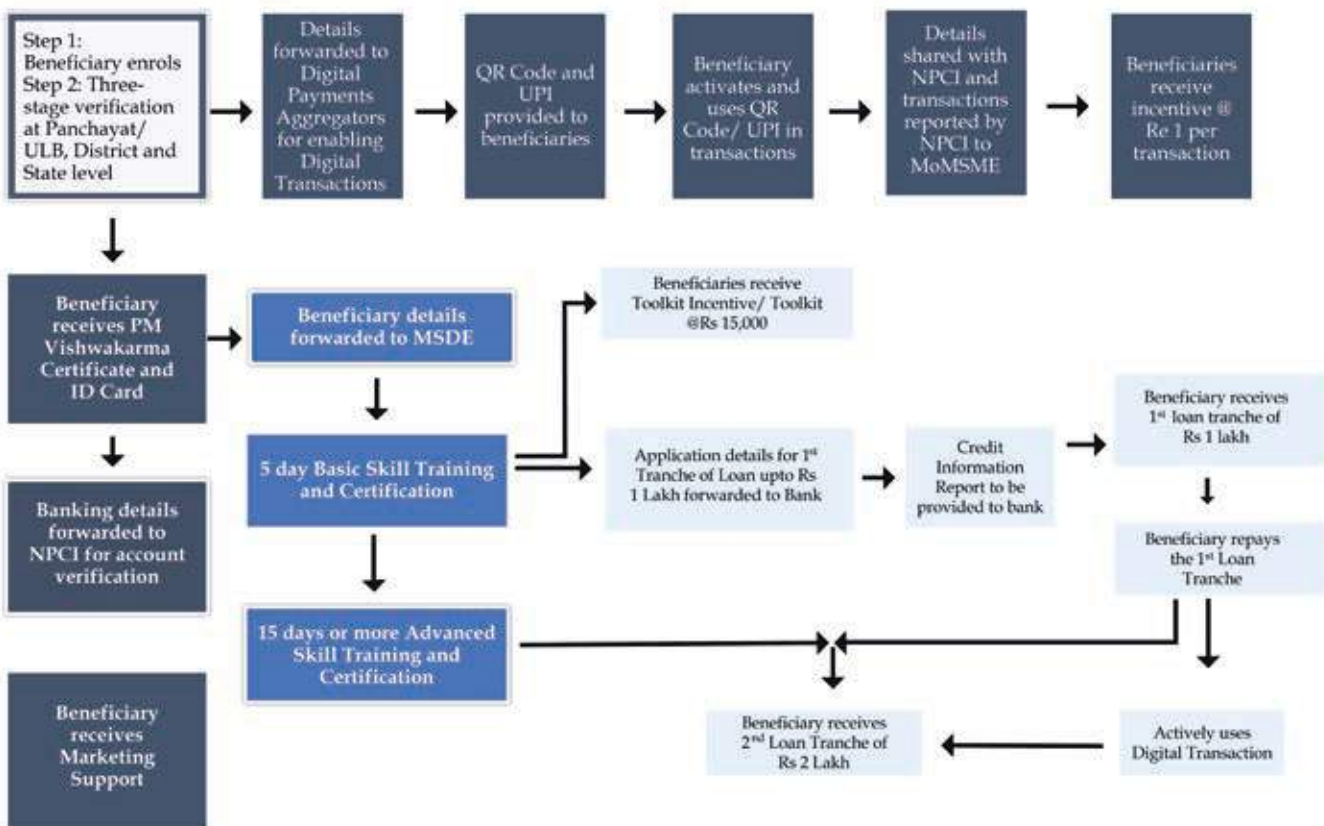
Step 1: Beneficiary enrols
Step 2: Three-stage verification at Panchayat/ ULB, District and State level

Details forwarded to Digital Payments Aggregators for enabling Digital Transactions

QR Code and UPI provided to beneficiaries

Beneficiary activates and uses QR Code/ UPI in transactions

Details shared with NPCI and transactions reported by NPCI to MoMSME

Beneficiaries receive incentive @ Re 1 per transaction

Beneficiary receives PM Vishwakarma Certificate and ID Card

Beneficiary details forwarded to MSDE

Beneficiaries receive Toolkit Incentive/ Toolkit @Rs 15,000

5 day Basic Skill Training and Certification

Application details for 1$^{st}$ Tranche of Loan upto Rs 1 Lakh forwarded to Bank

Credit Information Report to be provided to bank

Beneficiary receives 1$^{st}$ loan tranche of Rs 1 lakh

Banking details forwarded to NPCI for account verification

Beneficiary repays the 1$^{st}$ Loan Tranche

15 days or more Advanced Skill Training and Certification

Beneficiary receives Marketing Support

Beneficiary receives 2$^{nd}$ Loan Tranche of Rs 2 Lakh

Actively uses Digital Transaction